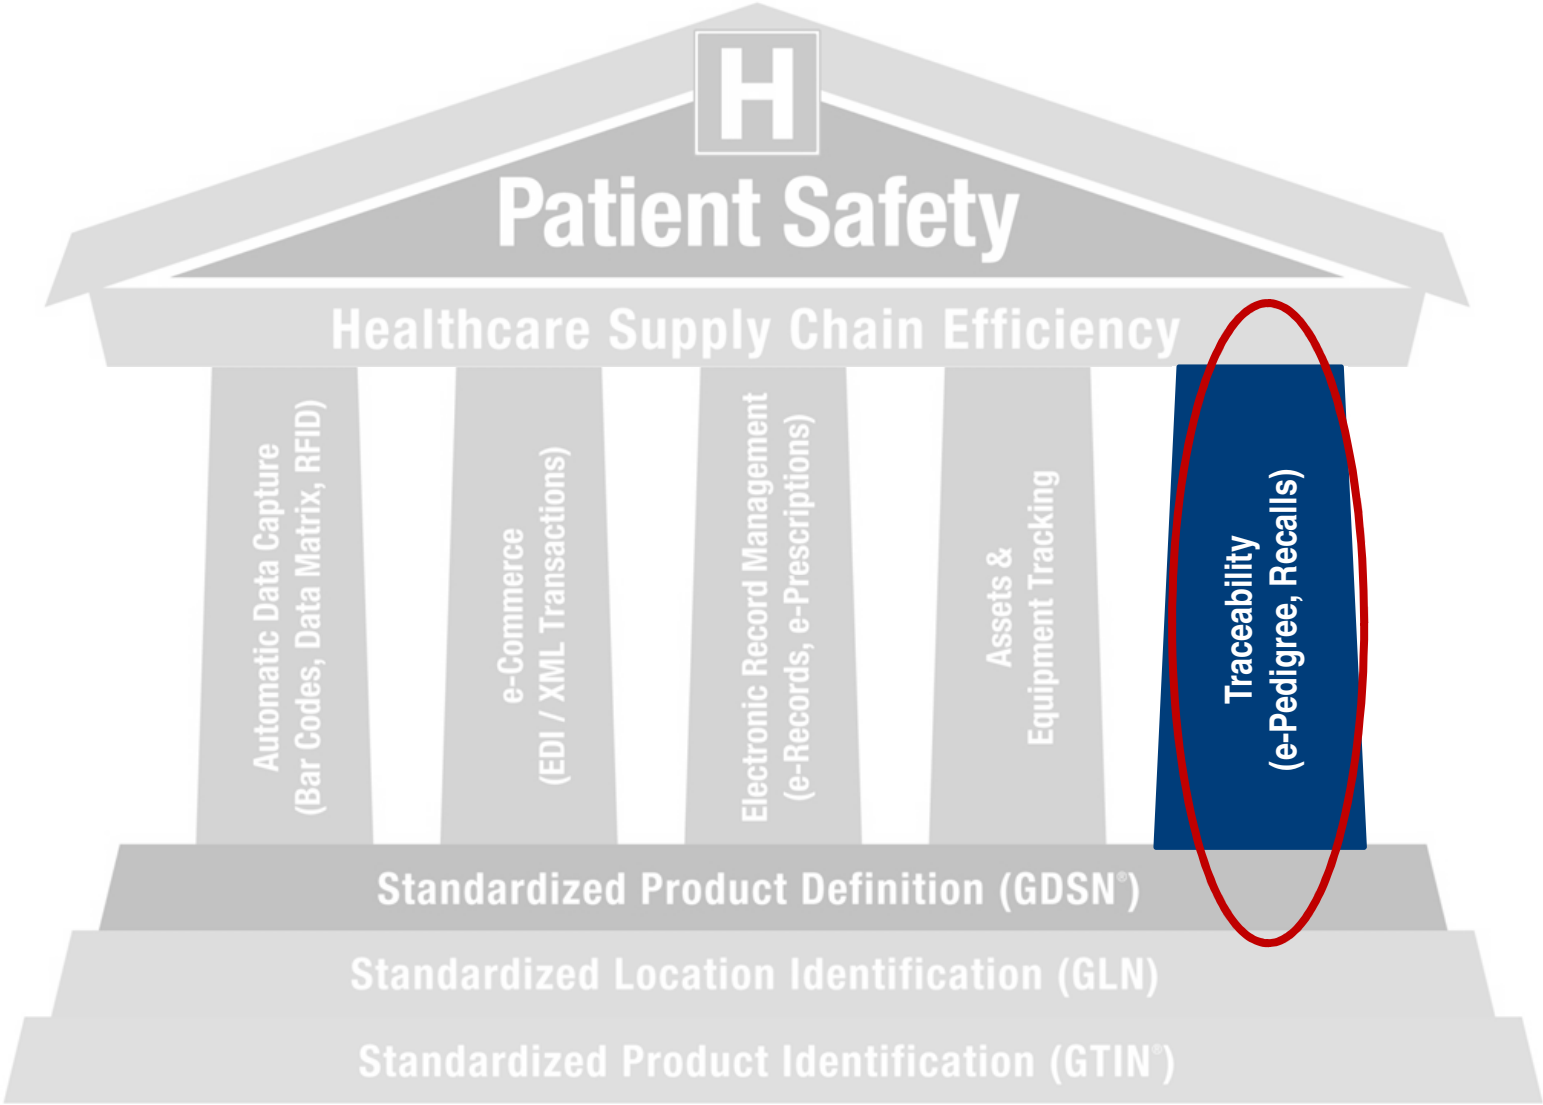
H

Patient Safety

Healthcare Supply Chain Efficiency

Automatic Data Capture (Bar Codes, Data Matrix, RFID)

e-Commerce (EDI / XML Transactions)

Electronic Record Management (e-Records, e-Prescriptions)

Assets & Equipment Tracking

Traceability (e-Pedigree, Recalls)

Standardized Product Definition (GDSN®)

Standardized Location Identification (GLN)

Standardized Product Identification (GTIN®)